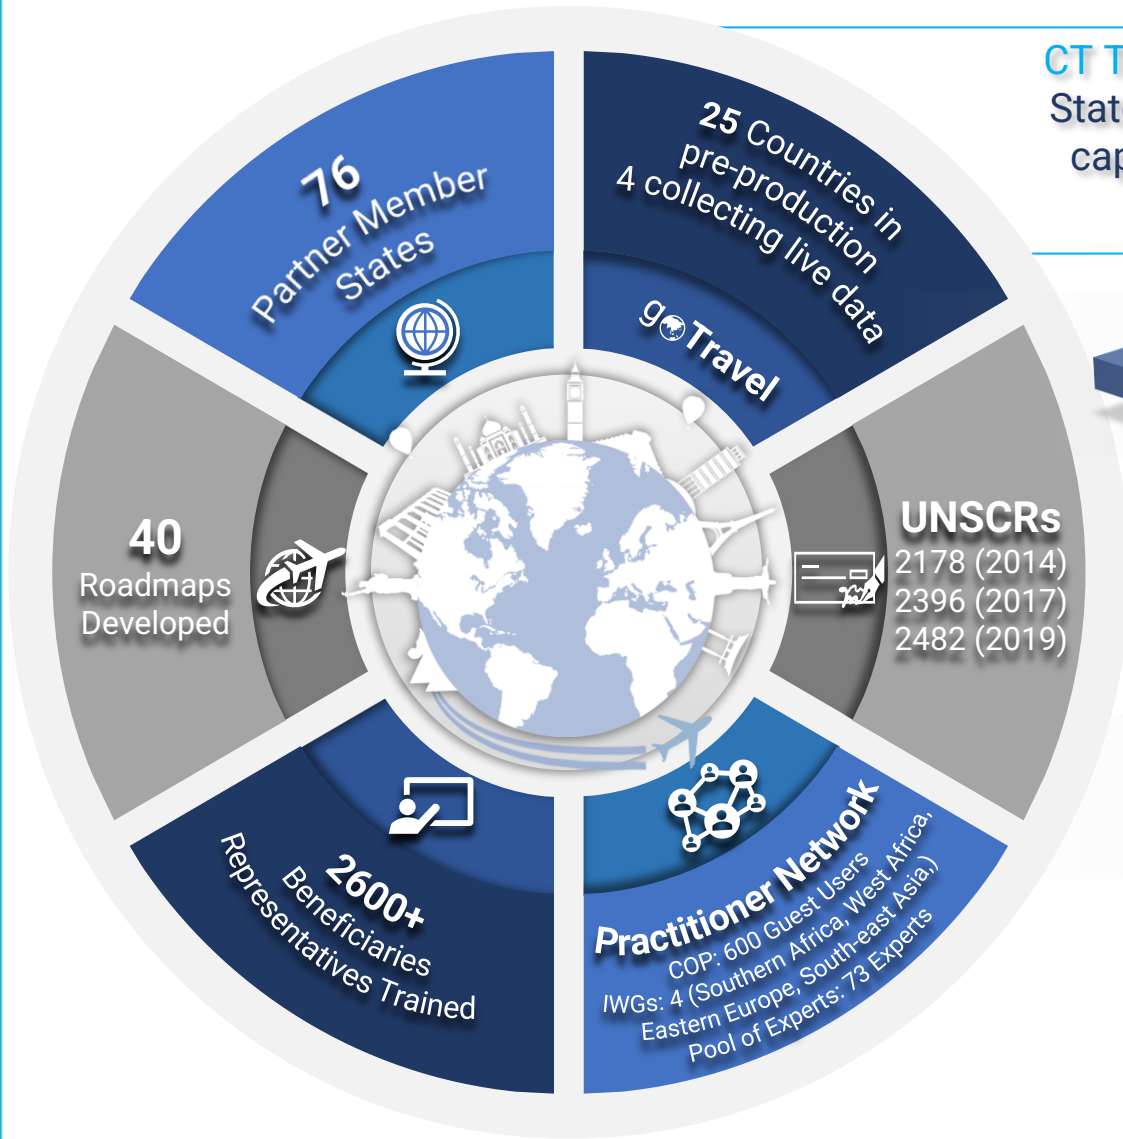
CT T
Stat
cap

76
Partner Member States

25 Countries in pre-production
4 collecting live data

goTravel

40
Roadmaps Developed

UNSCRs
2178 (2014)
2396 (2017)
2482 (2019)

2600+
Beneficiaries
Representatives Trained

Practitioner Network
COP: 600 Guest Users
IWGs: 4 (Southern Africa, West Africa, Eastern Europe, South-east Asia,)
Pool of Experts: 73 Experts